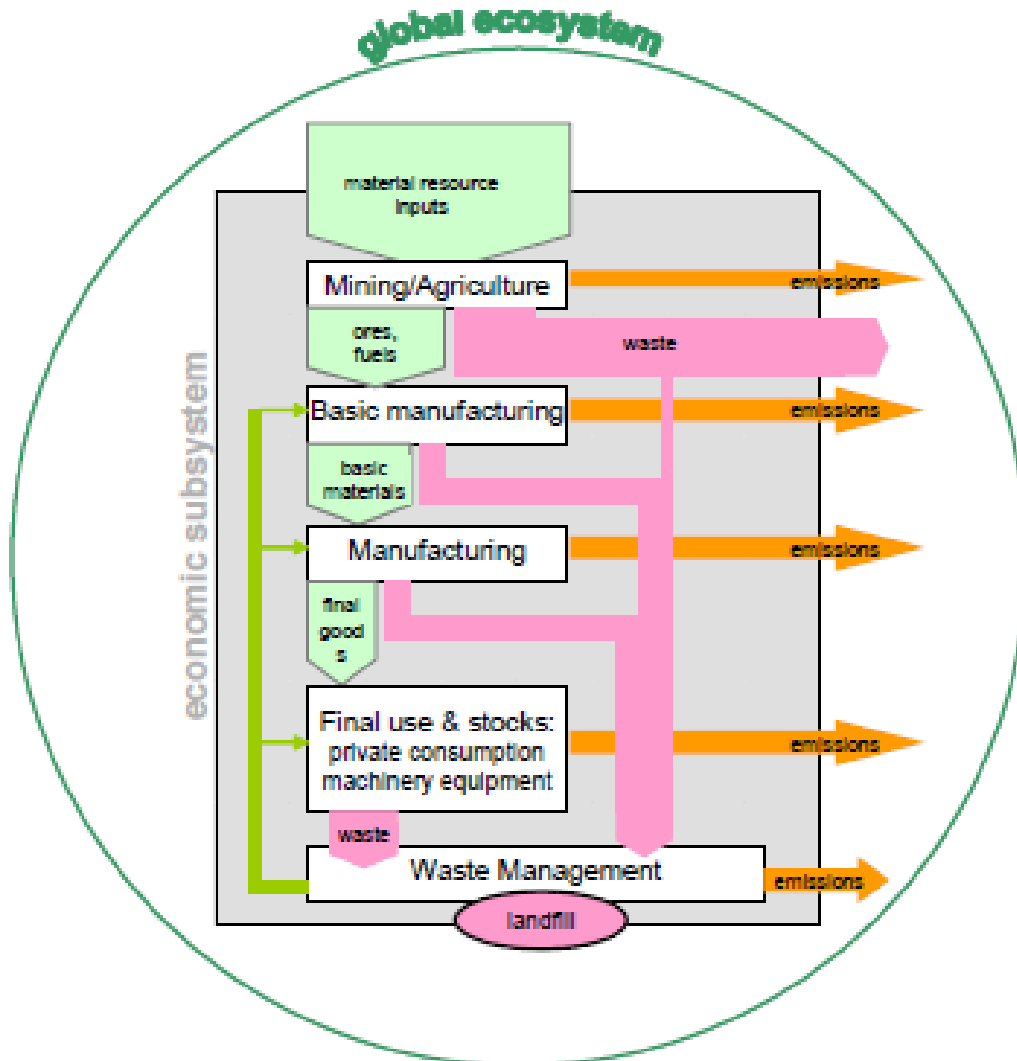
global ecosystem

economic subsystem

material resource inputs

Mining/Agriculture

emissions

ores, fuels

waste

Basic manufacturing

emissions

basic materials

Manufacturing

emissions

final good s

Final use & stocks: private consumption machinery equipment

emissions

waste

Waste Management

emissions

landfill